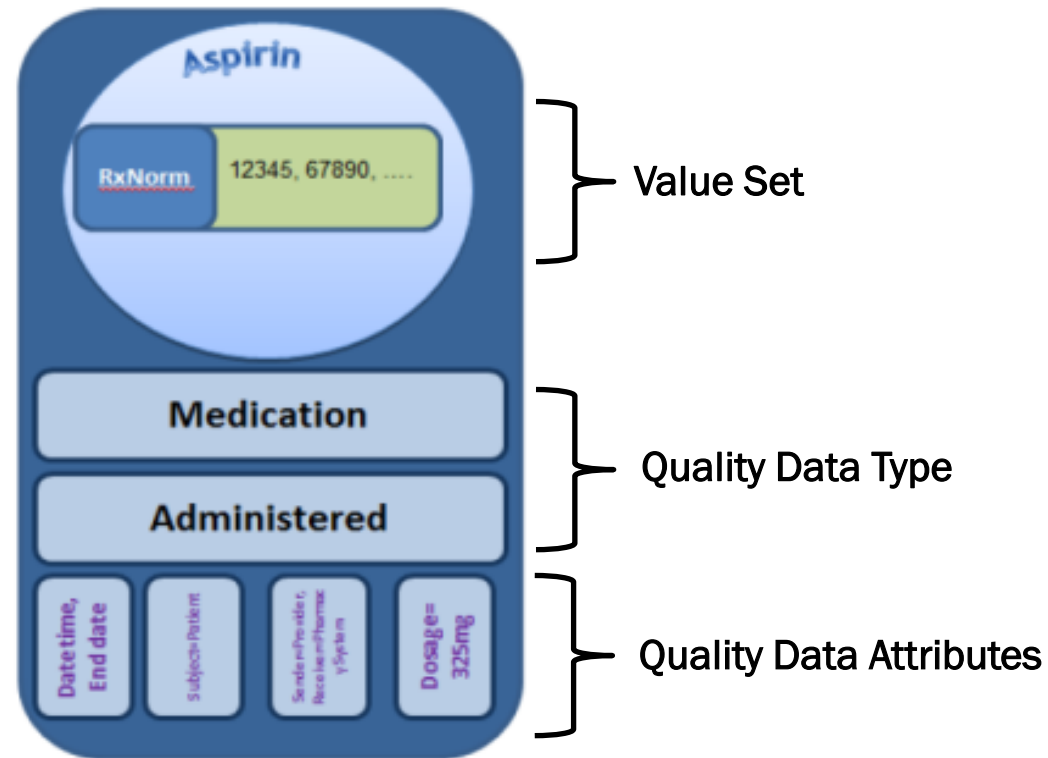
Aspirin

RxNorm

12345, 67890, ....

Value Set

Medication

Administered

Quality Data Type

Datetime, End date

Subject=Patient

Sender=Provider, Receiver=Pharmacy System

Dosage= 325mg

Quality Data Attributes